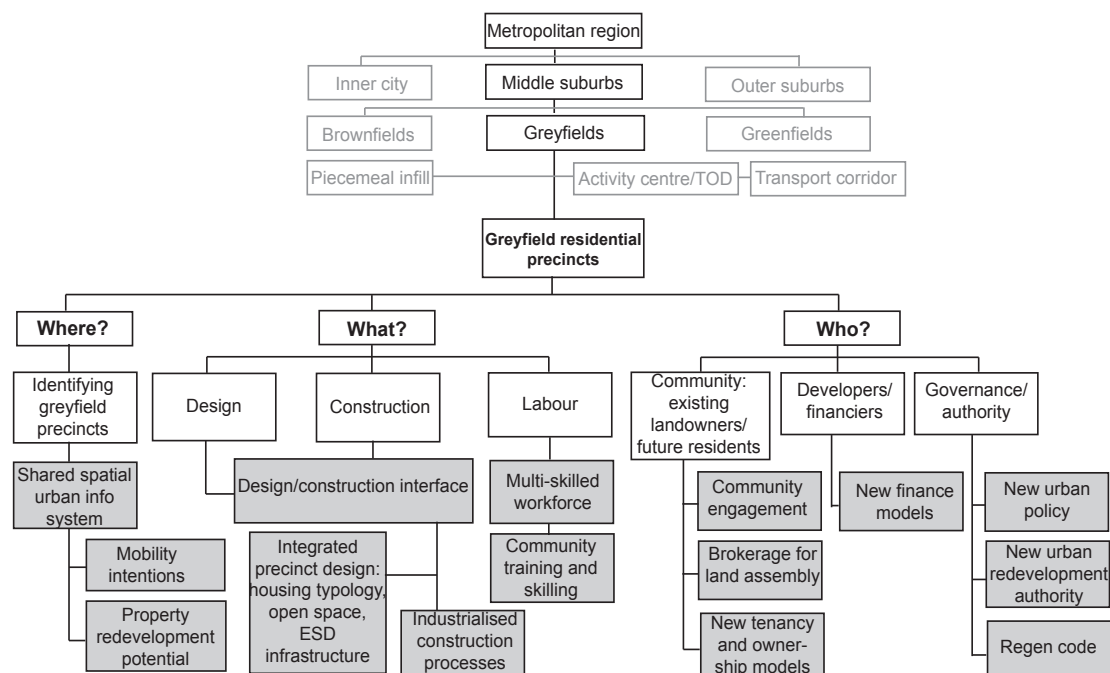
Metropolitan region

Inner city
Middle suburbs
Outer suburbs

Brownfields
Greyfields
Greenfields

Piecemeal infill
Activity centre/TOD
Transport corridor

Greyfield residential precincts

Where?
What?
Who?

Identifying greyfield precincts

Shared spatial urban info system

Mobility intentions

Property redevelopment potential

Design
Construction
Labour

Design/construction interface

Integrated precinct design: housing typology, open space, ESD infrastructure

Industrialised construction processes

Multi-skilled workforce

Community training and skilling

Community: existing landowners/ future residents

Community engagement

Brokerage for land assembly

New tenancy and ownership models

Developers/ financiers

New finance models

Governance/ authority

New urban policy

New urban redevelopment authority

Regen code